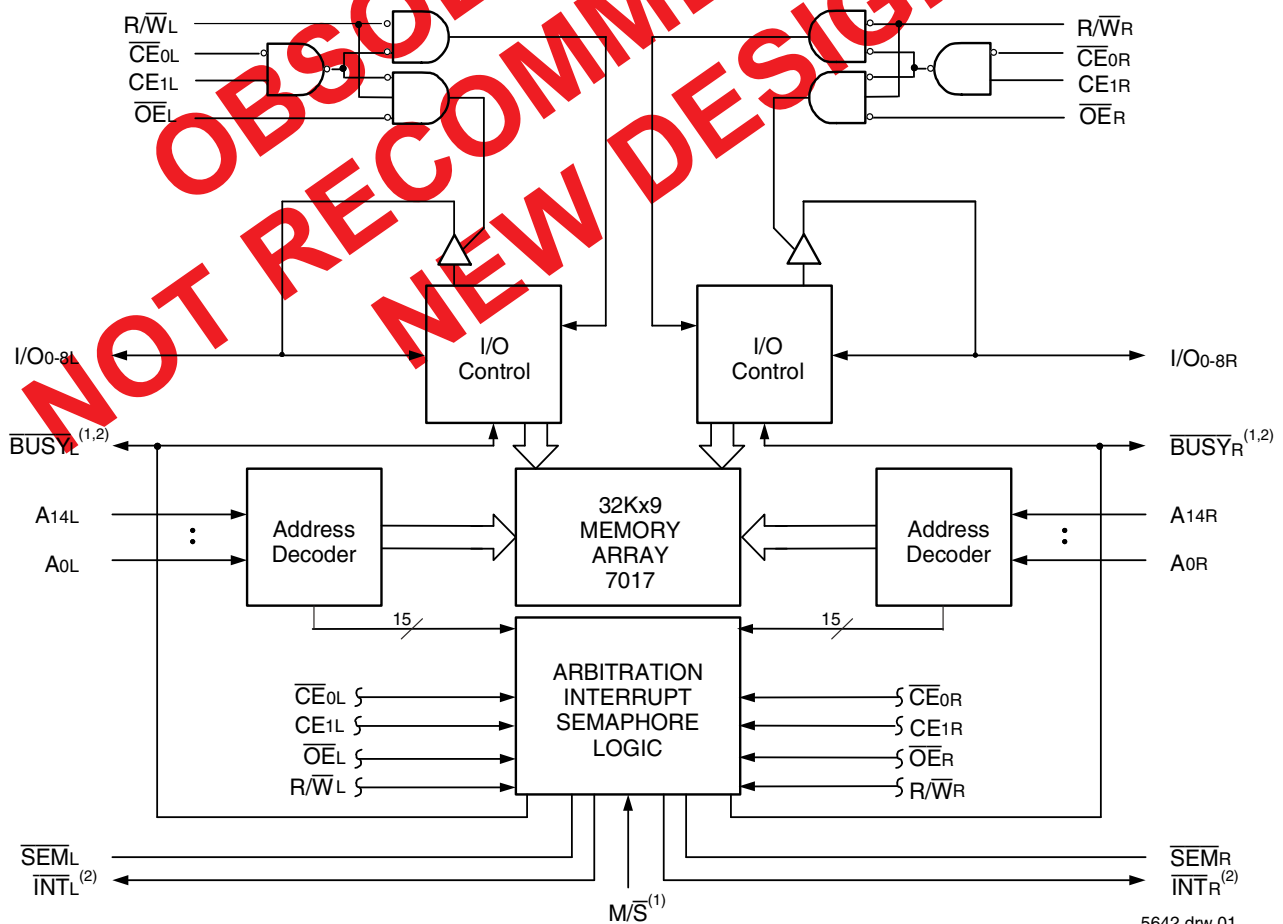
OBSOLETE
NOT RECOMMENDED
NEW DESIGNS

$R/\overline{W}_L$
$\overline{CE}_{0L}$
$CE_{1L}$
$\overline{OE}_L$

$R/\overline{W}_R$
$\overline{CE}_{0R}$
$CE_{1R}$
$\overline{OE}_R$

$I/O_{0-8L}$
I/O Control
I/O Control
$I/O_{0-8R}$

$\overline{BUSY}_L^{(1,2)}$
$\overline{BUSY}_R^{(1,2)}$

$A_{14L}$
$A_{0L}$
Address Decoder
32Kx9 MEMORY ARRAY 7017
Address Decoder
$A_{14R}$
$A_{0R}$

15
15

ARBITRATION INTERRUPT SEMAPHORE LOGIC

$\overline{CE}_{0L}$
$CE_{1L}$
$\overline{OE}_L$
$R/\overline{W}_L$

$\overline{CE}_{0R}$
$CE_{1R}$
$\overline{OE}_R$
$R/\overline{W}_R$

$\overline{SEM}_L$
$\overline{INT}_L^{(2)}$
$M/\overline{S}^{(1)}$
$\overline{SEM}_R$
$\overline{INT}_R^{(2)}$

5642 drw 01